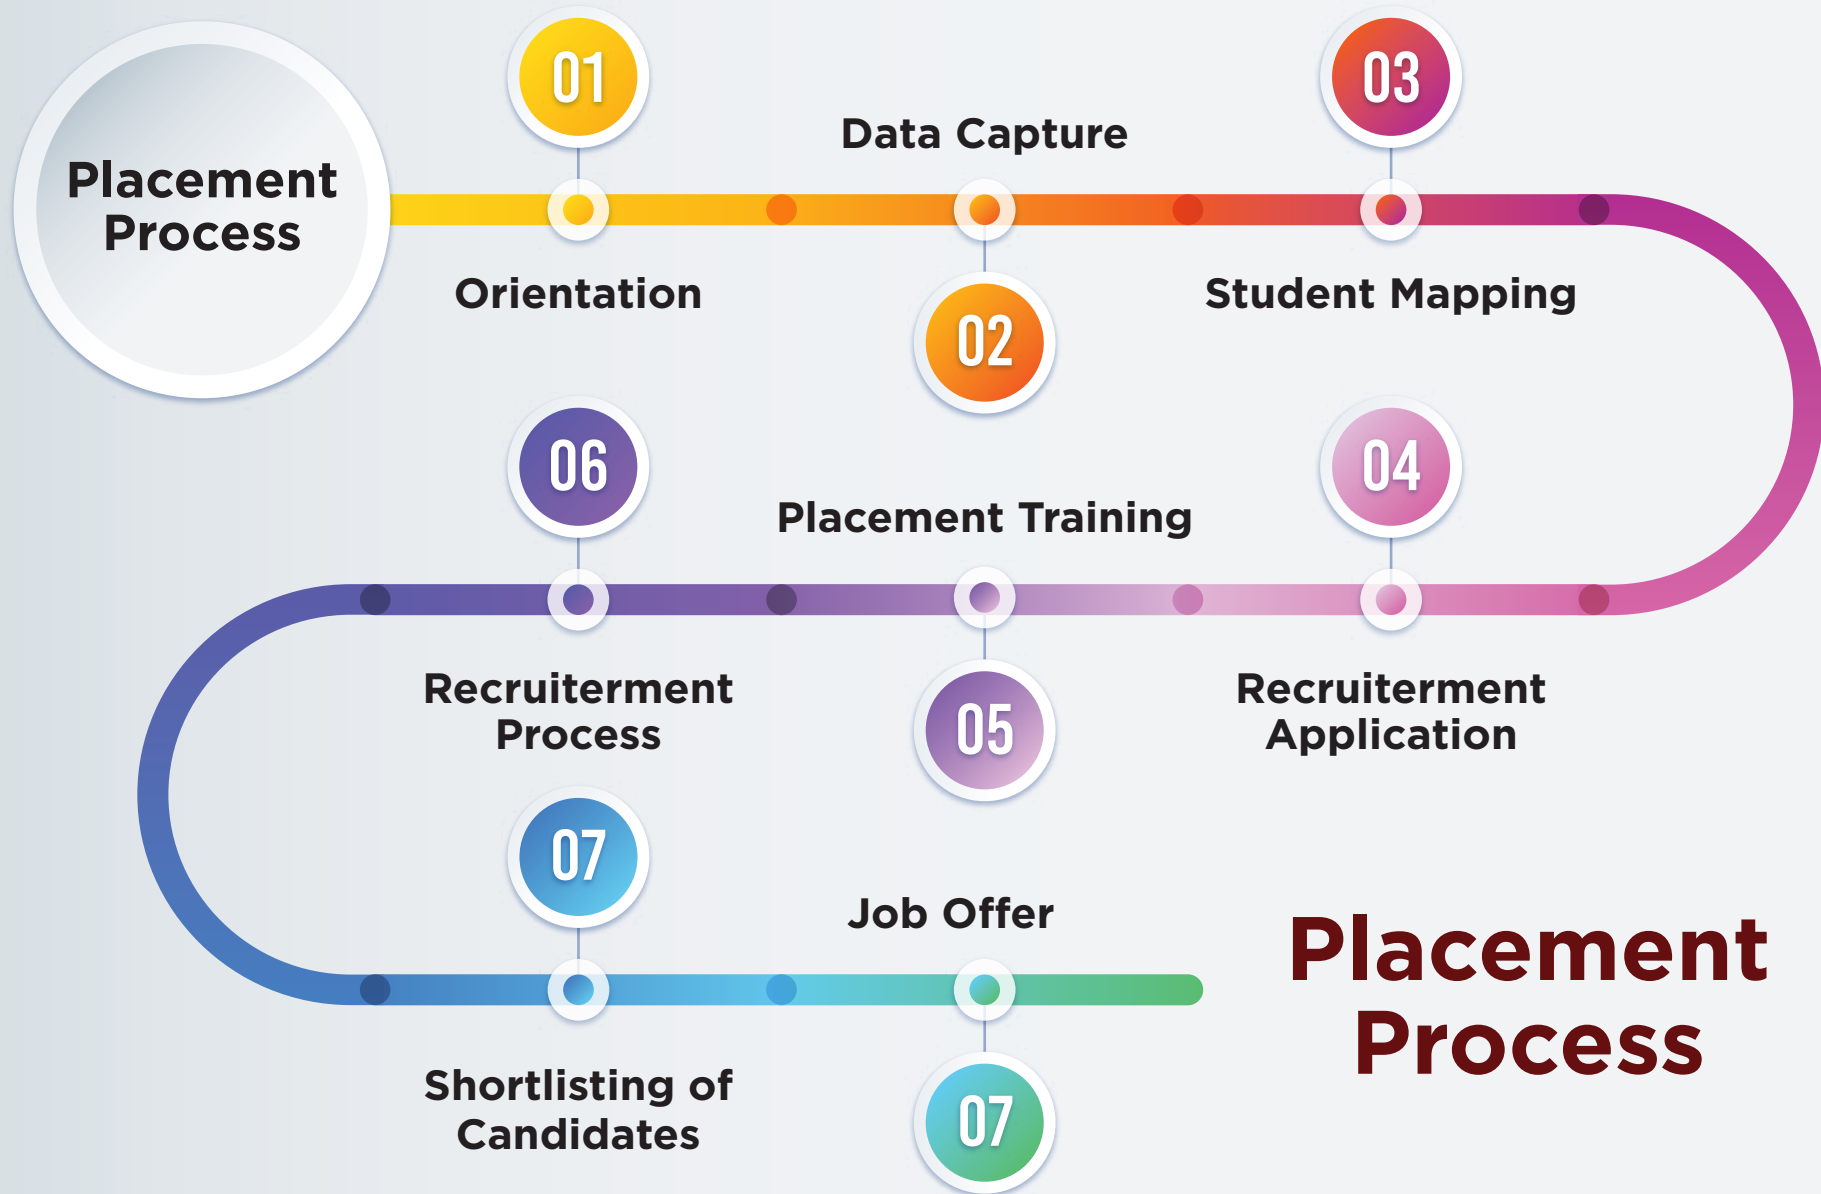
Placement Process

01

Orientation

Data Capture

02

03

Student Mapping

04

Recruiterment Application

Placement Training

05

06

Recruiterment Process

07

Shortlisting of Candidates

Job Offer

07

Placement Process